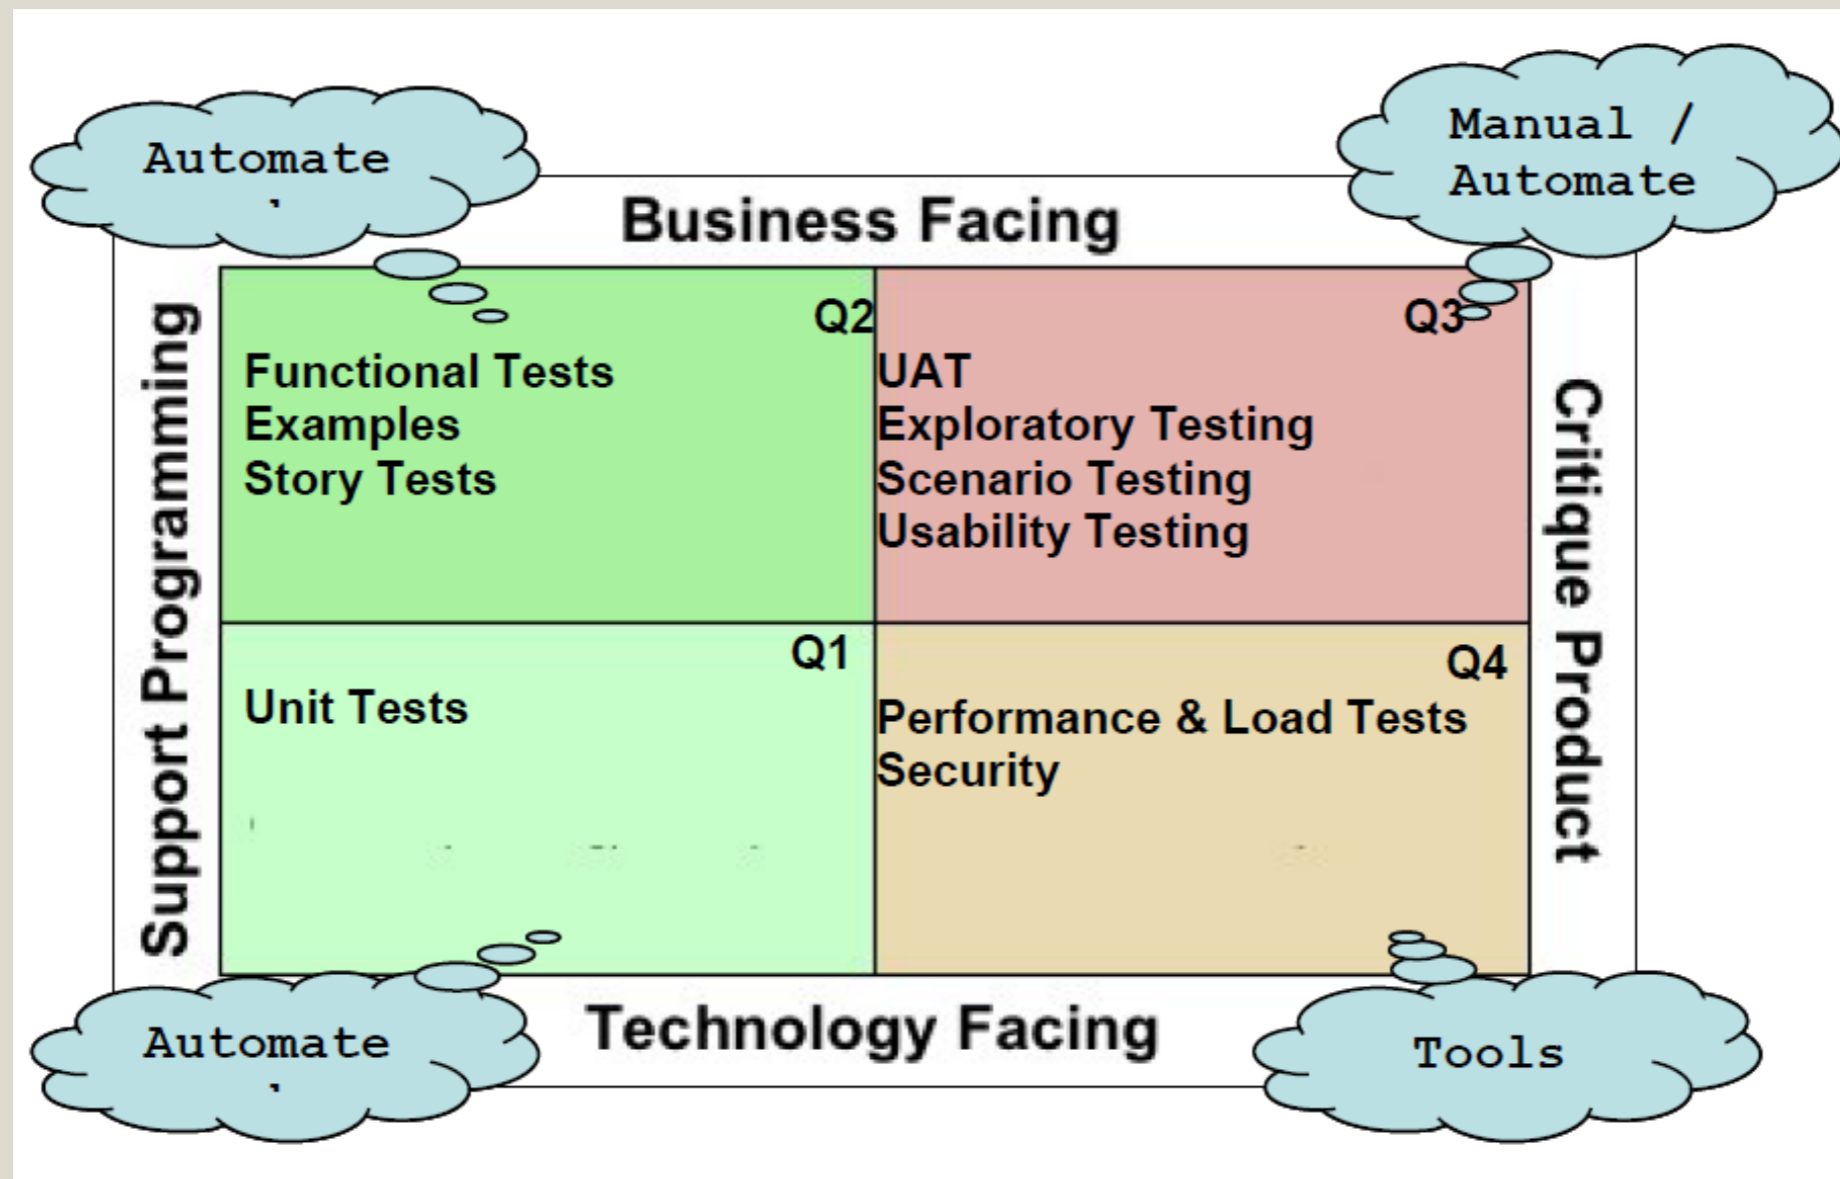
Automate

Manual / Automate

Business Facing

Support Programming

Q2

Functional Tests
Examples
Story Tests

Q3

UAT
Exploratory Testing
Scenario Testing
Usability Testing

Critique Product

Q1

Unit Tests

Q4

Performance & Load Tests
Security

Automate

Technology Facing

Tools